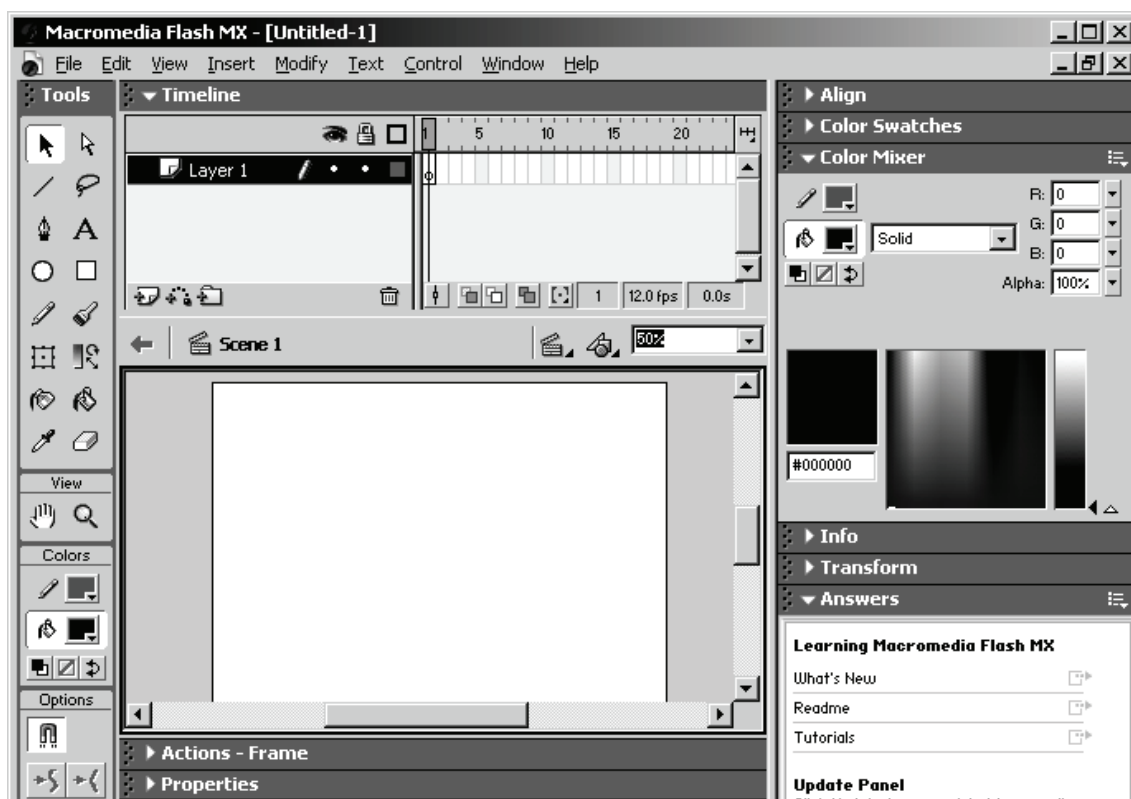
Macromedia Flash MX - [Untitled-1]

File Edit View Insert Modify Text Control Window Help

Tools

Timeline

1 5 10 15 20

Layer 1

1 12.0 fps 0.0s

Scene 1

50%

View

Colors

Options

Actions - Frame

Properties

Align

Color Swatches

Color Mixer

R: 0

G: 0

B: 0

Solid

Alpha: 100%

#000000

Info

Transform

Answers

Learning Macromedia Flash MX

What's New

Readme

Tutorials

Update Panel

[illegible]